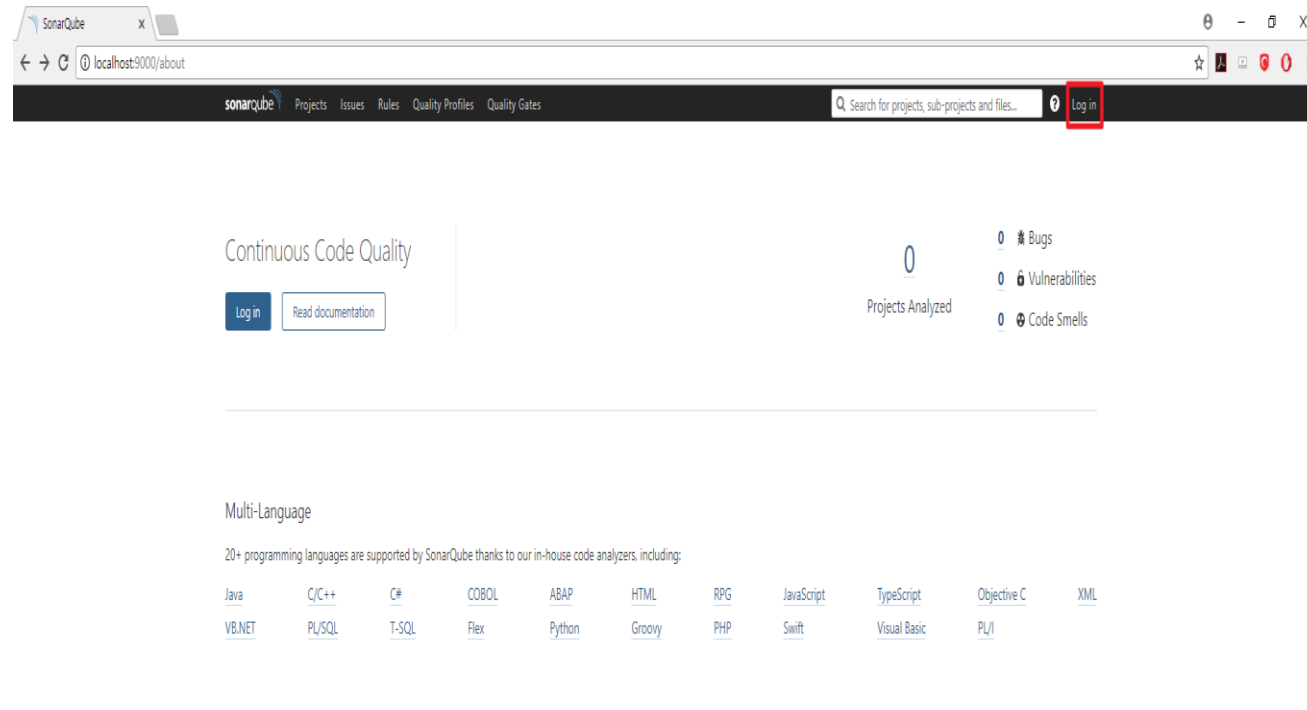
SonarQube ×

localhost:9000/about

sonarqube Projects Issues Rules Quality Profiles Quality Gates

Search for projects, sub-projects and files...

Log in

Continuous Code Quality

Log in

Read documentation

0

Projects Analyzed

0 Bugs

0 Vulnerabilities

0 Code Smells

Multi-Language

20+ programming languages are supported by SonarQube thanks to our in-house code analyzers, including:

| Java | C/C++ | C# | COBOL | ABAP | HTML | RPG | JavaScript | TypeScript | Objective C | XML |
|---|---|---|---|---|---|---|---|---|---|---|
| VB.NET | PL/SQL | T-SQL | Flex | Python | Groovy | PHP | Swift | Visual Basic | PL/I | |